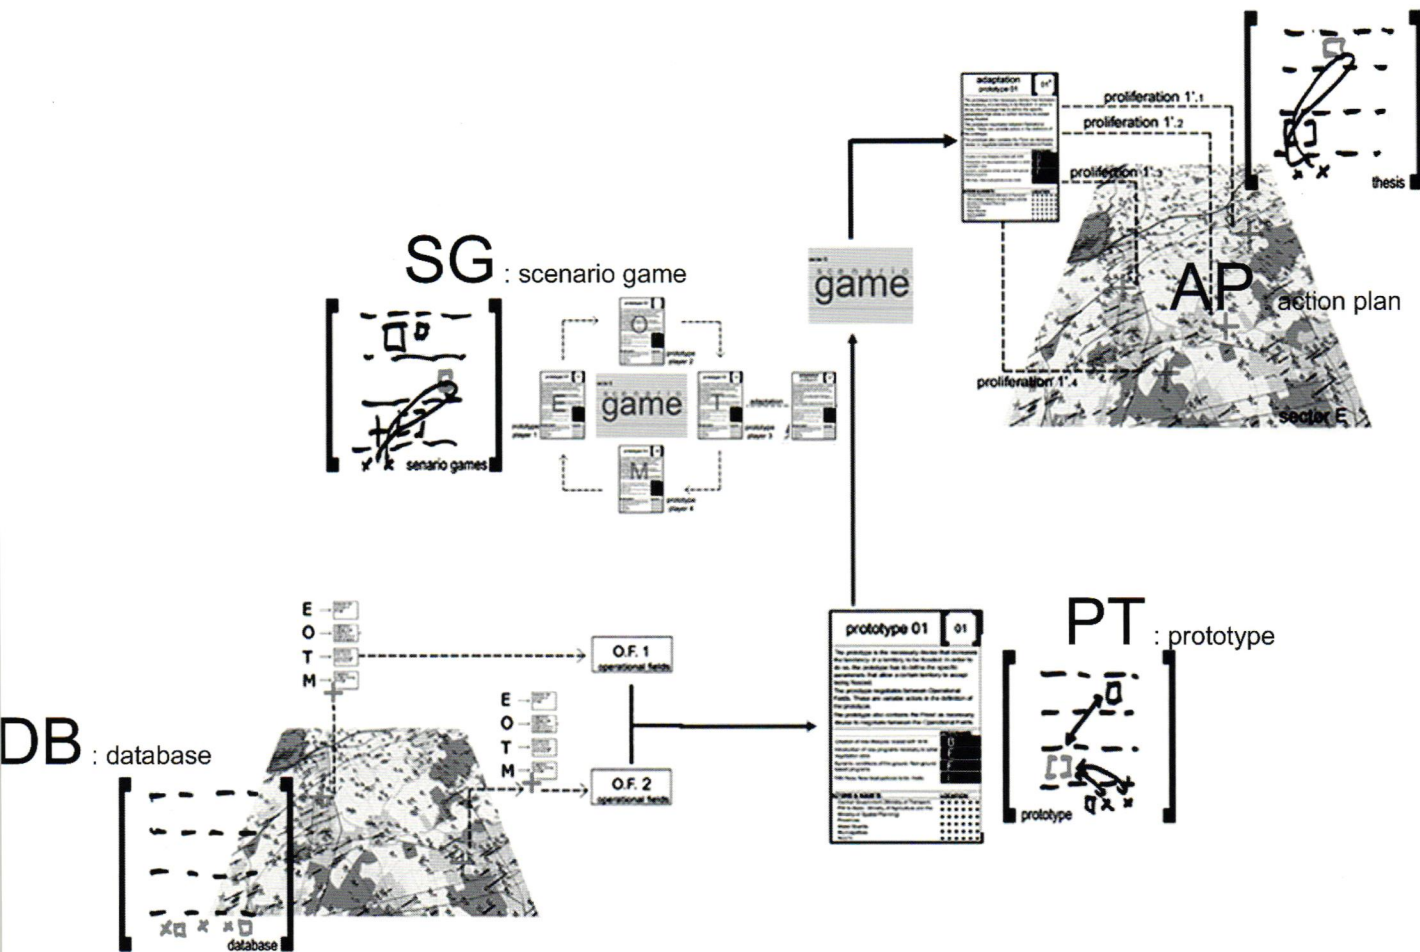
adaptation
prototype 01
01'
proliferation 1'.1
proliferation 1'.2
proliferation 1'.3
proliferation 1'.4
thesis
AP : action plan
sector E

SG : scenario game
game
E
game
T
O
M
adaptation
prototype player 1
prototype player 2
prototype player 3
prototype player 4
senario games

game

E
O
T
M
O.F. 1
operational fields
E
O
T
M
O.F. 2
operational fields

prototype 01
01
PT : prototype
prototype

DB : database
database